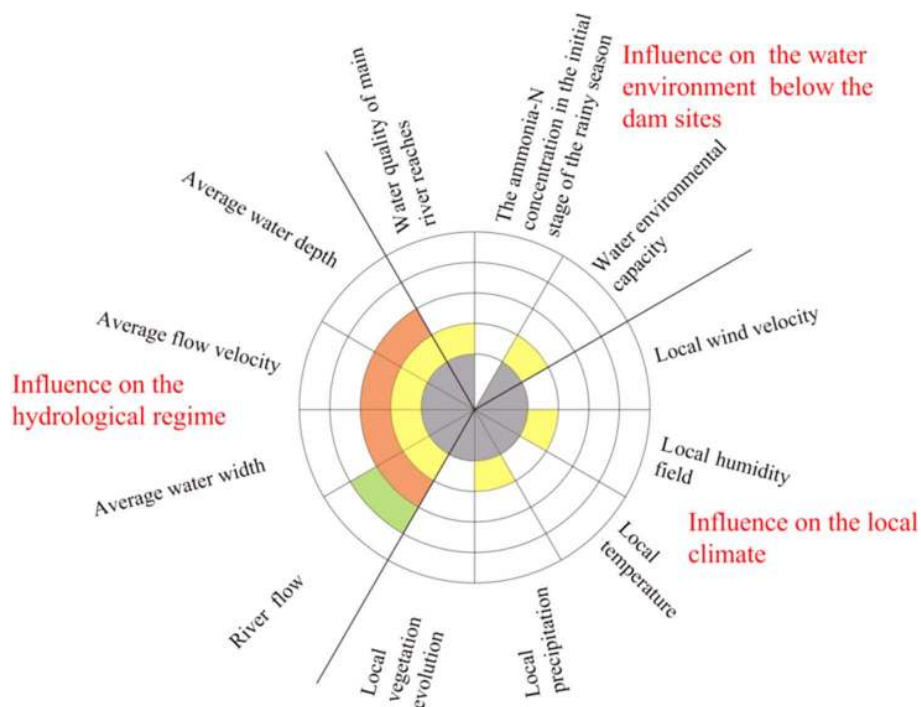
Water quality of main river reaches

The ammonia-N concentration in the initial stage of the rainy season

Influence on the water environment below the dam sites

Water environmental capacity

Average water depth

Local wind velocity

Average flow velocity

Influence on the hydrological regime

Local humidity field

Average water width

Influence on the local climate

Local temperature

River flow

Local vegetation evolution

Local precipitation